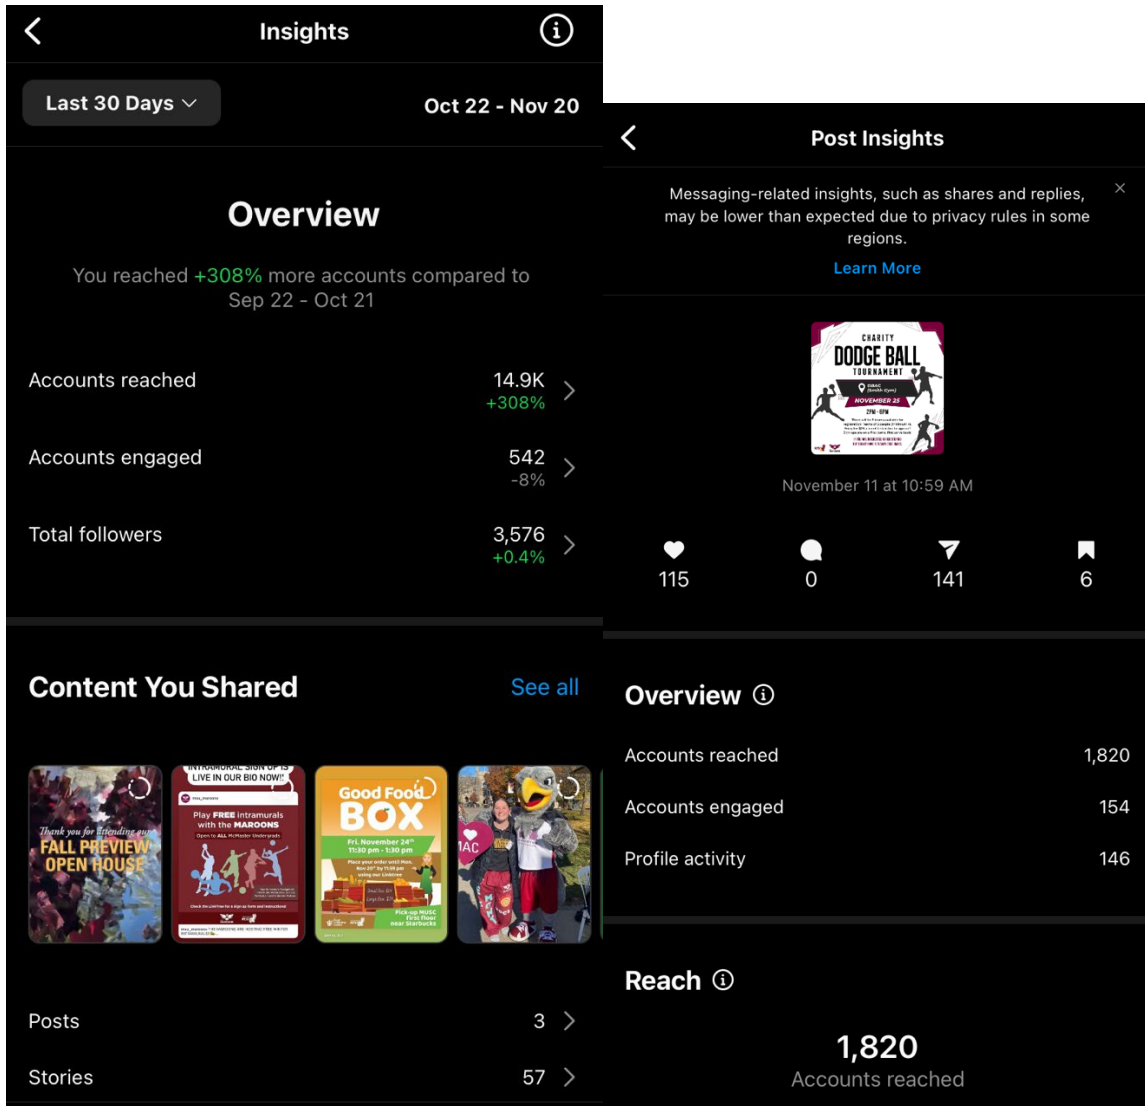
Insights

Last 30 Days

Oct 22 - Nov 20

Overview

You reached +308% more accounts compared to Sep 22 - Oct 21

Accounts reached 14.9K +308%

Accounts engaged 542 -8%

Total followers 3,576 +0.4%

Content You Shared

See all

LIVE IN OUR BIO NOW!

Play FREE intramurals with the MAROONS

Thank you for attending our FALL PREVIEW OPEN HOUSE

Good Food BOX

Fri. November 24th 11:30 pm - 1:30 pm

Pick-up MUSC First floor near Starbucks

MAC

Posts 3

Stories 57

Post Insights

Messaging-related insights, such as shares and replies, may be lower than expected due to privacy rules in some regions.

Learn More

CHARITY DODGE BALL TOURNAMENT

NOVEMBER 25

November 11 at 10:59 AM

115 0 141 6

Overview

Accounts reached 1,820

Accounts engaged 154

Profile activity 146

Reach

1,820

Accounts reached